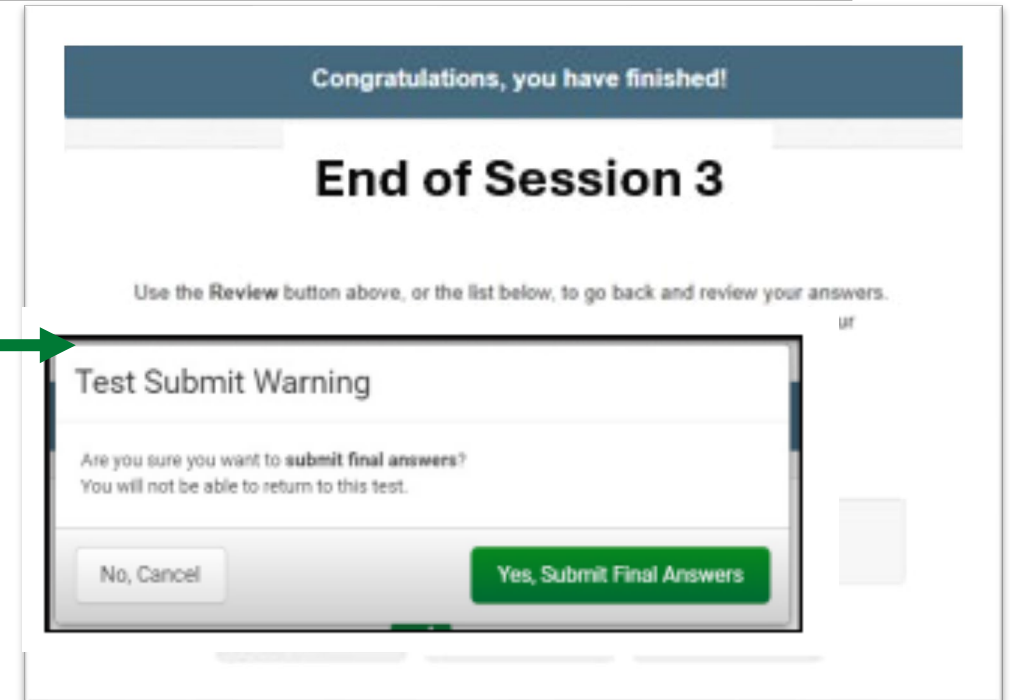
Congratulations, you have finished!

End of Session 3

Use the **Review** button above, or the list below, to go back and review your answers.

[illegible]ur

Test Submit Warning

Are you sure you want to **submit final answers**?
You will not be able to return to this test.

No, Cancel

Yes, Submit Final Answers